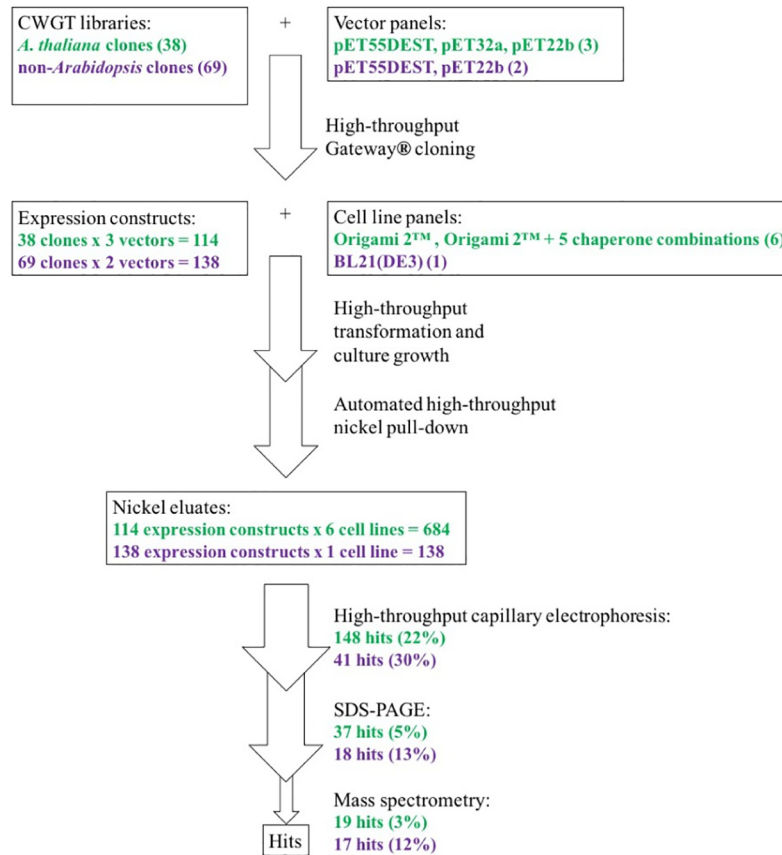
CWGT libraries:
A. thaliana clones (38)
non-Arabidopsis clones (69)

+

Vector panels:
pET55DEST, pET32a, pET22b (3)
pET55DEST, pET22b (2)

High-throughput Gateway® cloning

Expression constructs:
38 clones x 3 vectors = 114
69 clones x 2 vectors = 138

+

Cell line panels:
Origami 2™ , Origami 2™ + 5 chaperone combinations (6)
BL21(DE3) (1)

High-throughput transformation and culture growth

Automated high-throughput nickel pull-down

Nickel eluates:
114 expression constructs x 6 cell lines = 684
138 expression constructs x 1 cell line = 138

High-throughput capillary electrophoresis:
148 hits (22%)
41 hits (30%)

SDS-PAGE:
37 hits (5%)
18 hits (13%)

Mass spectrometry:
19 hits (3%)
17 hits (12%)

Hits